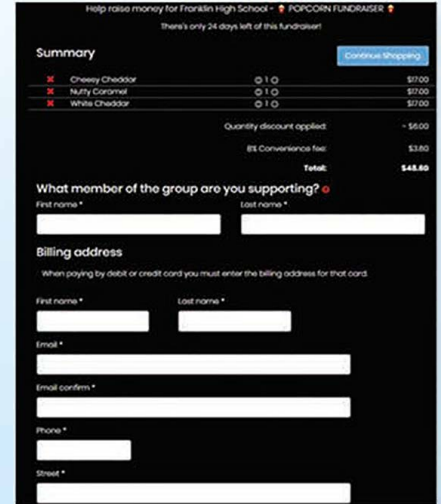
Help raise money for Franklin High School - 🍿 POPCORN FUNDRAISER 🍿

There's only 24 days left of this fundraiser!

Summary

Continue Shopping

| | | | |
|---|---|---|---|
| ✖ | Cheesy Cheddar | ⊖ 1 ⊕ | $17.00 |
| ✖ | Nutty Caramel | ⊖ 1 ⊕ | $17.00 |
| ✖ | White Cheddar | ⊖ 1 ⊕ | $17.00 |

Quantity discount applied: - $6.00

8% Convenience fee: $3.60

Total: $48.60

What member of the group are you supporting?

First name *

Last name *

Billing address

When paying by debit or credit card you must enter the billing address for that card.

First name *

Last name *

Email *

Email confirm *

Phone *

Street *